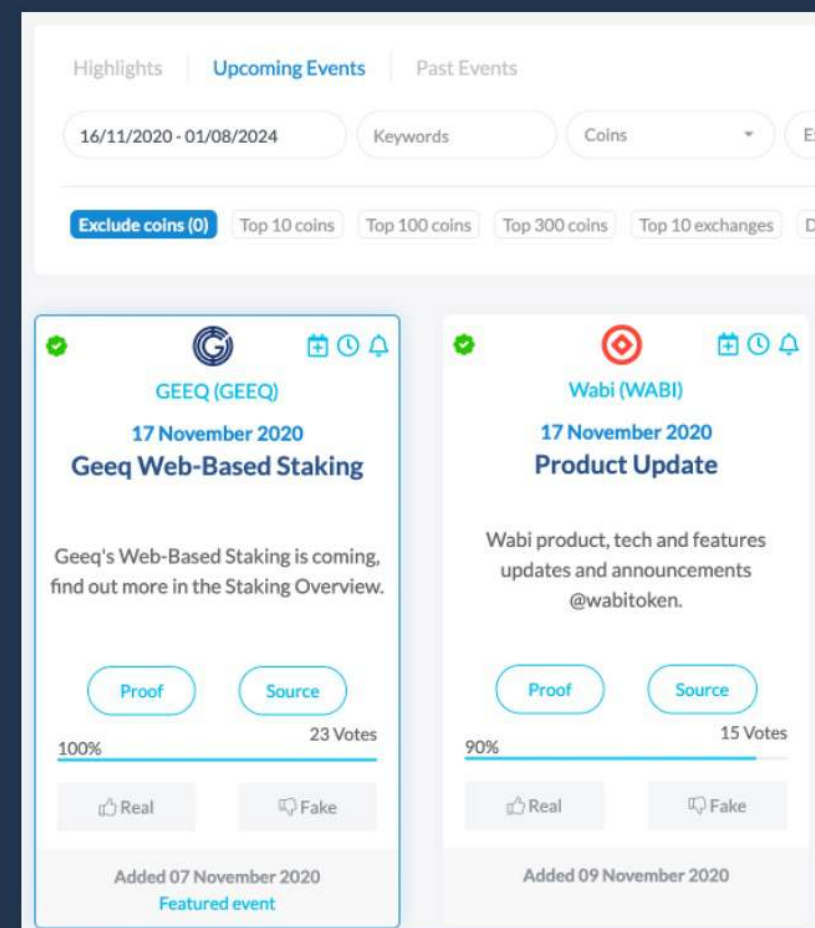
Highlights | Upcoming Events | Past Events

16/11/2020 - 01/08/2024

Keywords

Coins

E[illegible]

Exclude coins (0)

Top 10 coins

Top 100 coins

Top 300 coins

Top 10 exchanges

D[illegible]

GEEQ (GEEQ)

17 November 2020

Geeq Web-Based Staking

Geeq's Web-Based Staking is coming, find out more in the Staking Overview.

Proof

Source

23 Votes

100%

Real

Fake

Added 07 November 2020

Featured event

Wabi (WABI)

17 November 2020

Product Update

Wabi product, tech and features updates and announcements @wabitoken.

Proof

Source

15 Votes

90%

Real

Fake

Added 09 November 2020